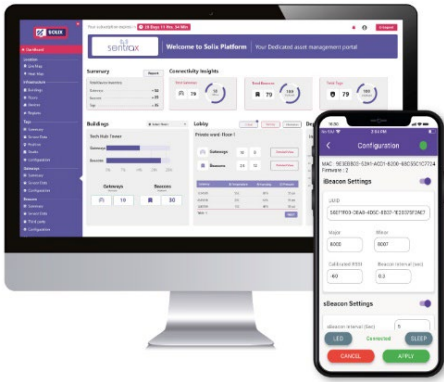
SOLIX

Your subscription expires in 28 Days 11 Hrs. 34 Min

Dashboard

Welcome to Solix Platform | Your Dedicated asset management portal

sentrax

Summary

Connectivity Insights

79

79

79

Buildings

Lobby

Tech Hub Tower

Gateways

Beacons

Gateways 10

Beacons 30

Private ward Floor 1

Gateways

Beacons

Configuration

MAC: 5E3DB0D3-52A1-4021-B200-65C35C107724
Firmware : 2

iBeacon Settings

UUID

5827ff03-08A9-405C-B807-1E3002F81987

Major

8000

Minor

8007

Calibrated RSSI

40

iBeacon interval (sec)

0.2

sBeacon Settings

5

LED

Connected

SLEEP

CANCEL

APPLY